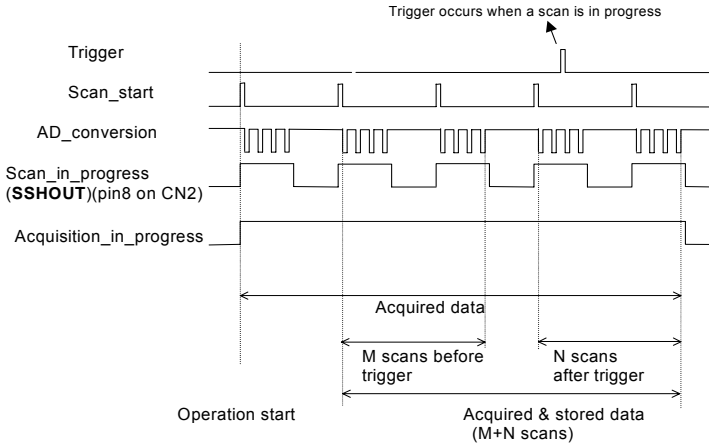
Trigger occurs when a scan is in progress

Trigger

Scan_start

AD_conversion

Scan_in_progress (SSHOUT)(pin8 on CN2)

Acquisition_in_progress

Acquired data

M scans before trigger

N scans after trigger

Operation start

Acquired & stored data (M+N scans)